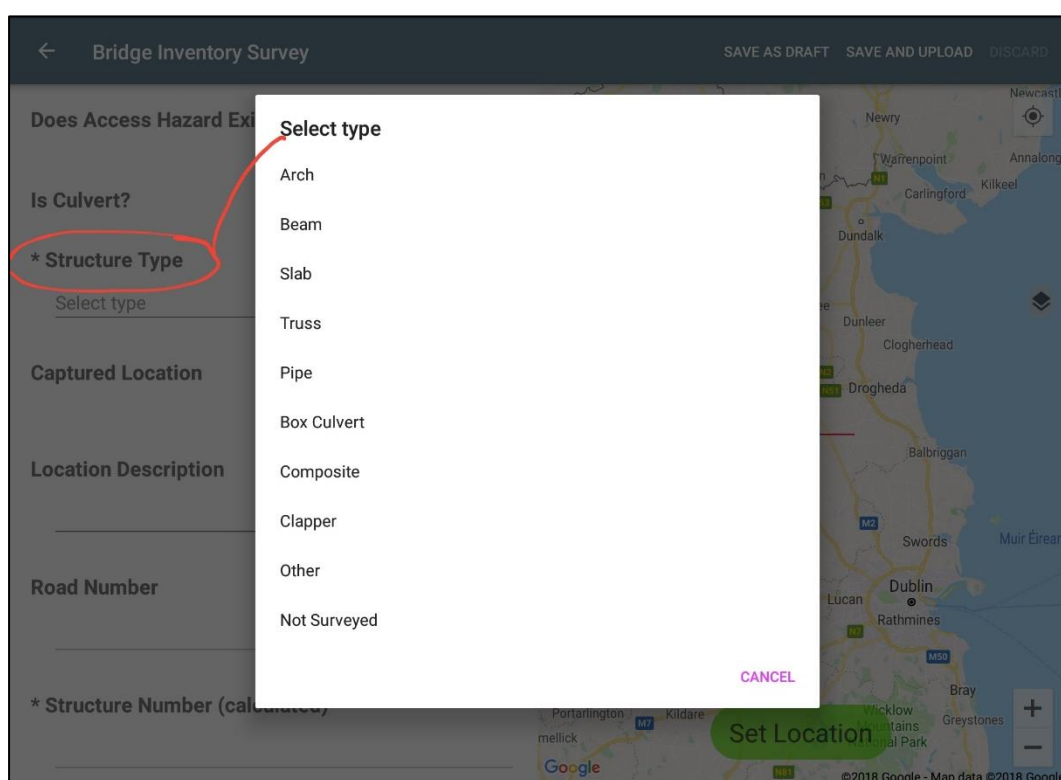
Bridge Inventory Survey

SAVE AS DRAFT SAVE AND UPLOAD DISCARD

Does Access Hazard Exi

Is Culvert?

* Structure Type

Select type

Captured Location

Location Description

Road Number

* Structure Number (calculated)

Select type

Arch

Beam

Slab

Truss

Pipe

Box Culvert

Composite

Clapper

Other

Not Surveyed

CANCEL

Newcastl Newry Warrenpoint Annalong Carlingford Kilkeel N1 Dundalk Dunleer Clogherhead Drogheda N51 Balbriggan M2 Swords Muir Éirean Dublin Lucan Rathmines N7 M50 Bray Portarlington M7 Kildare Wicklow Mountains National Park Greystones mellick Google

Set Location

©2018 Google - Map data ©2018 Google